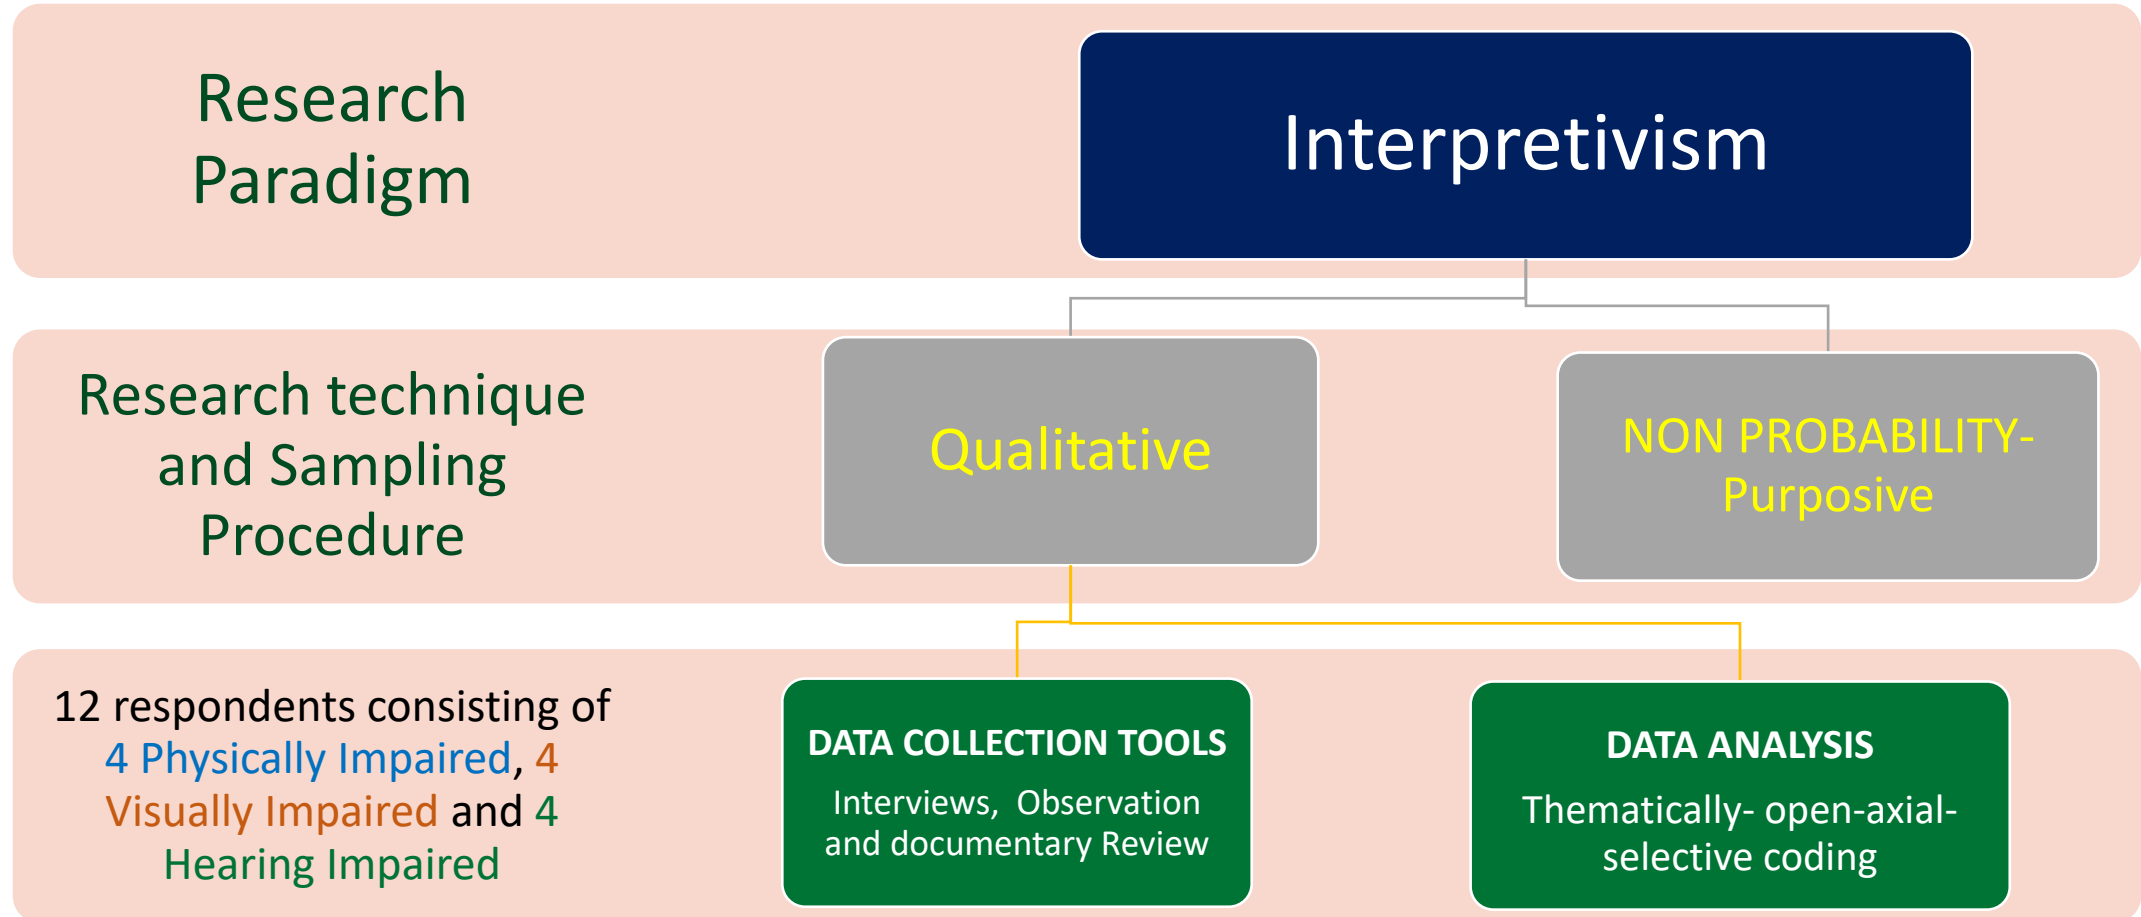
Research Paradigm

Interpretivism

Research technique and Sampling Procedure

Qualitative

NON PROBABILITY- Purposive

12 respondents consisting of 4 Physically Impaired, 4 Visually Impaired and 4 Hearing Impaired

DATA COLLECTION TOOLS

Interviews, Observation and documentary Review

DATA ANALYSIS

Thematically- open-axial-selective coding